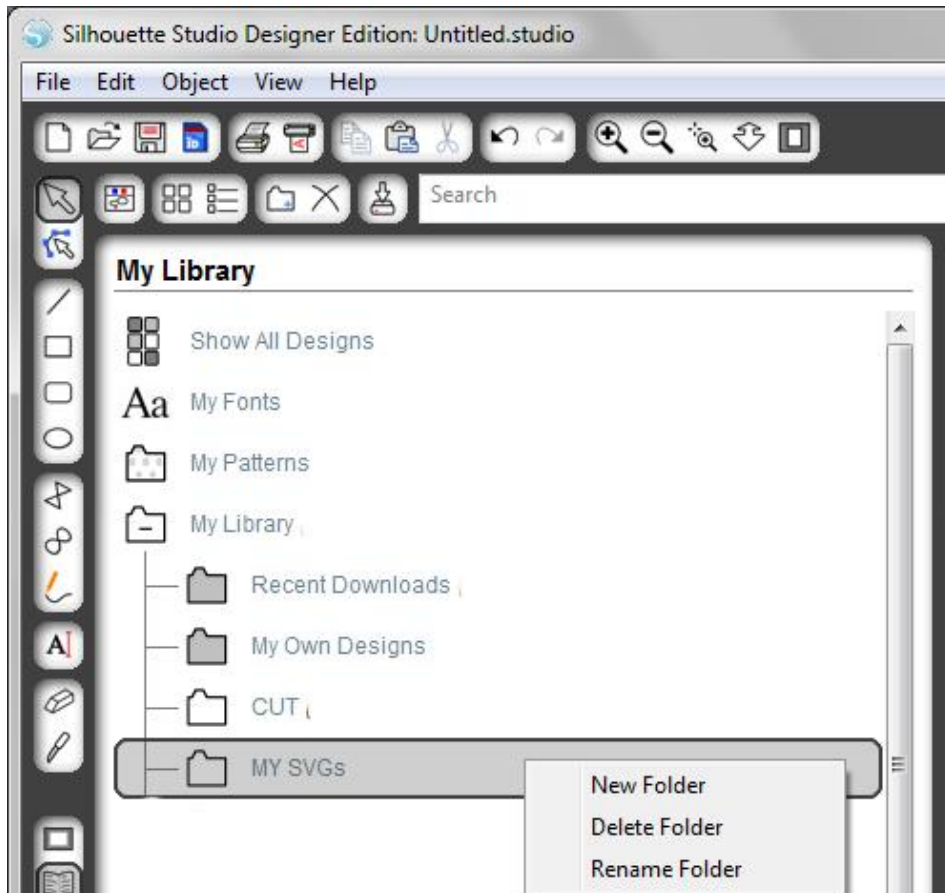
Silhouette Studio Designer Edition: Untitled.studio

File Edit Object View Help

Search

My Library

Show All Designs

Aa My Fonts

My Patterns

My Library

Recent Downloads

My Own Designs

CUT

MY SVGs

New Folder
Delete Folder
Rename Folder